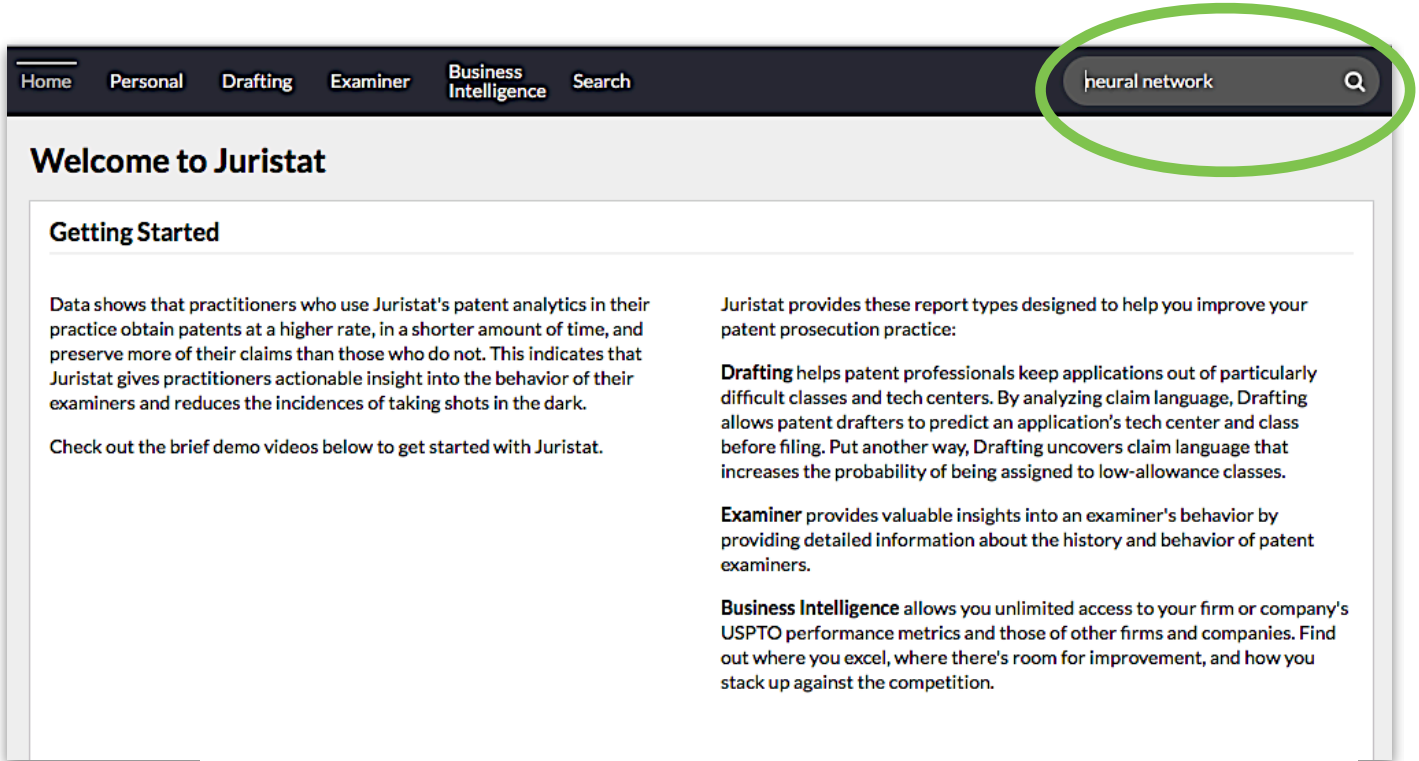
Home Personal Drafting Examiner Business Intelligence Search

neural network

Welcome to Juristat

Getting Started

Data shows that practitioners who use Juristat's patent analytics in their practice obtain patents at a higher rate, in a shorter amount of time, and preserve more of their claims than those who do not. This indicates that Juristat gives practitioners actionable insight into the behavior of their examiners and reduces the incidences of taking shots in the dark.

Check out the brief demo videos below to get started with Juristat.

Juristat provides these report types designed to help you improve your patent prosecution practice:

Drafting helps patent professionals keep applications out of particularly difficult classes and tech centers. By analyzing claim language, Drafting allows patent drafters to predict an application's tech center and class before filing. Put another way, Drafting uncovers claim language that increases the probability of being assigned to low-allowance classes.

Examiner provides valuable insights into an examiner's behavior by providing detailed information about the history and behavior of patent examiners.

Business Intelligence allows you unlimited access to your firm or company's USPTO performance metrics and those of other firms and companies. Find out where you excel, where there's room for improvement, and how you stack up against the competition.